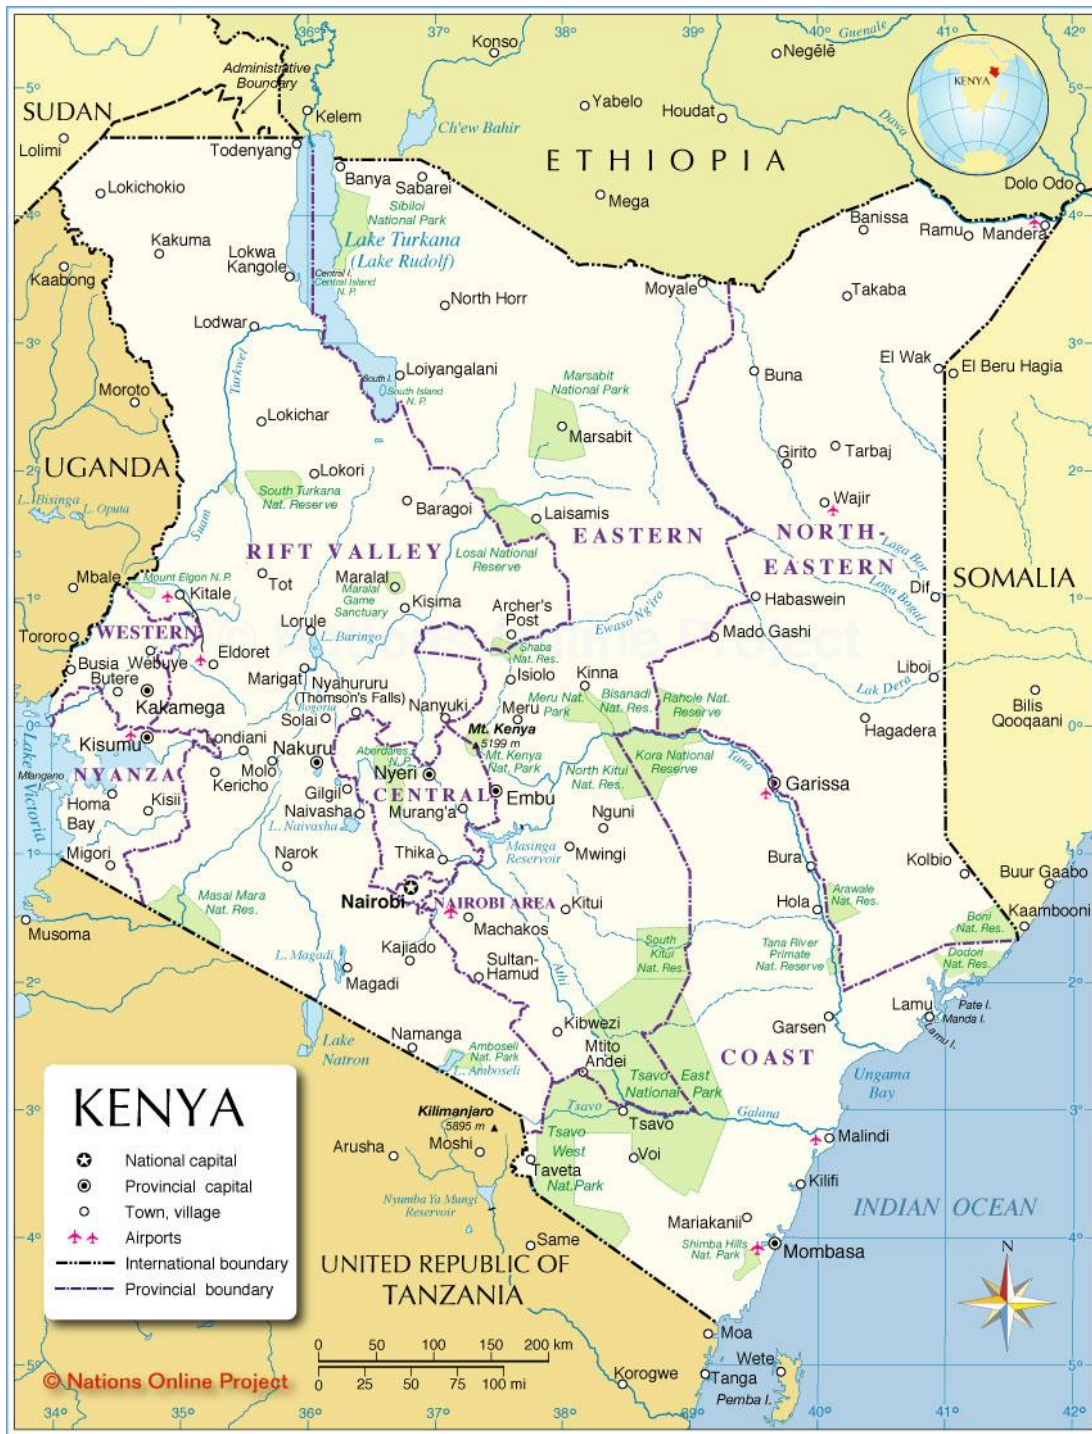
36° 37° 38° 39° 40° 41° 42°

Konso
Negēlē
Genale
KENYA
Administrative Boundary
5°
SUDAN
Kelem
Yabelo
Houdat
Ch'ew Bahir
Dawa
Lolimi
Todenyang
ETHIOPIA
Banya
Sabarei
Mega
Dolo Odo
Lokichokio
Sibiloi National Park
Lake Turkana (Lake Rudolf)
Banissa
Ramu
Mandera
4°
Kakuma
Lokwa Kangole
Central I. Central Island N.P.
Kaabong
North Horr
Moyale
Takaba
Lodwar
3°
Turkwel
Loiyangalani
El Wak
El Beru Hagia
3°
South I. South Island N.P.
Moroto
Marsabit National Park
Buna
Lokichar
Marsabit
Girito
Tarbaj
2°
UGANDA
Lokori
2°
L. Bisinga
L. Oputa
South Turkana Nat. Reserve
Baragoi
Wajir
Laisamis
Suam
RIFT VALLEY
EASTERN
NORTH-EASTERN
Lagh Bor
Losai National Reserve
Mbale
Mount Elgon N.P.
Kitale
Tot
Maralal
Maralal Game Sanctuary
Kisima
Lagh Bogal
Dif
SOMALIA
1°
Habaswein
1°
Archer's Post
Ewaso Ngiro
Lorule
Mado Gashi
Tororo
WESTERN
L. Baringo
Shaba Nat. Res.
Eldoret
Busia
Webuye
Marigat
Kinna
Liboi
Butere
Nyahururu (Thomson's Falls)
Isiolo
Lak Dera
Bilis Qooqaani
Kakamega
Nanyuki
Meru Nat. Park
Bisanadi Nat. Res.
Rahole Nat. Reserve
0°
Solai
Meru
Hagadera
Mt. Kenya 5199 m
Mt. Kenya Nat. Park
Lake Victoria
Kisumu
Londiani
Nakuru
Aberdares N.P.
Kora National Reserve
Tana
Mfangano
NYANZA
Molo
Nyeri
North Kitui Nat. Res.
Garissa
Kericho
Gilgil
Kisii
CENTRAL
Embu
Homa Bay
Naivasha
Murang'a
Nguni
L. Naivasha
1°
Migori
Narok
Thika
Masinga Reservoir
Mwingi
Bura
Kolbio
Buur Gaabo
Arawale Nat. Res.
Masai Mara Nat. Res.
Nairobi
NAIROBI AREA
Kitui
Hola
Boni Nat. Res.
Kaambooni
Musoma
Machakos
South Kitui Nat. Res.
Tana River Primate Nat. Reserve
Dodori Nat. Res.
Kajiado
2°
L. Magadi
Sultan-Hamud
2°
Athi
Magadi
Lamu
Pate I.
Manda I.
Lamu I.
Kibwezi
Garsen
Namanga
Lake Natron
Amboseli Nat. Park
L. Amboseli
Mtito Andei
COAST
Tsavo East National Park
Ungama Bay
KENYA
Kilimanjaro 5895 m
3°
Tsavo
Galana
3°
Arusha
Moshi
Tsavo
Tsavo West Nat. Park
Malindi
Taveta
Voi
Kilifi
INDIAN OCEAN
Nyumba Ya Mungi Reservoir
Mariakani
4°
Same
4°
Shimba Hills Nat. Park
Mombasa
UNITED REPUBLIC OF TANZANIA
N
National capital
Provincial capital
Town, village
Airports
International boundary
Provincial boundary
0 50 100 150 200 km
0 25 50 75 100 mi
Moa
5°
Wete
5°
© Nations Online Project
Korogwe
Tanga
Pemba I.
34° 35° 36° 37° 38° 39° 40° 41° 42°